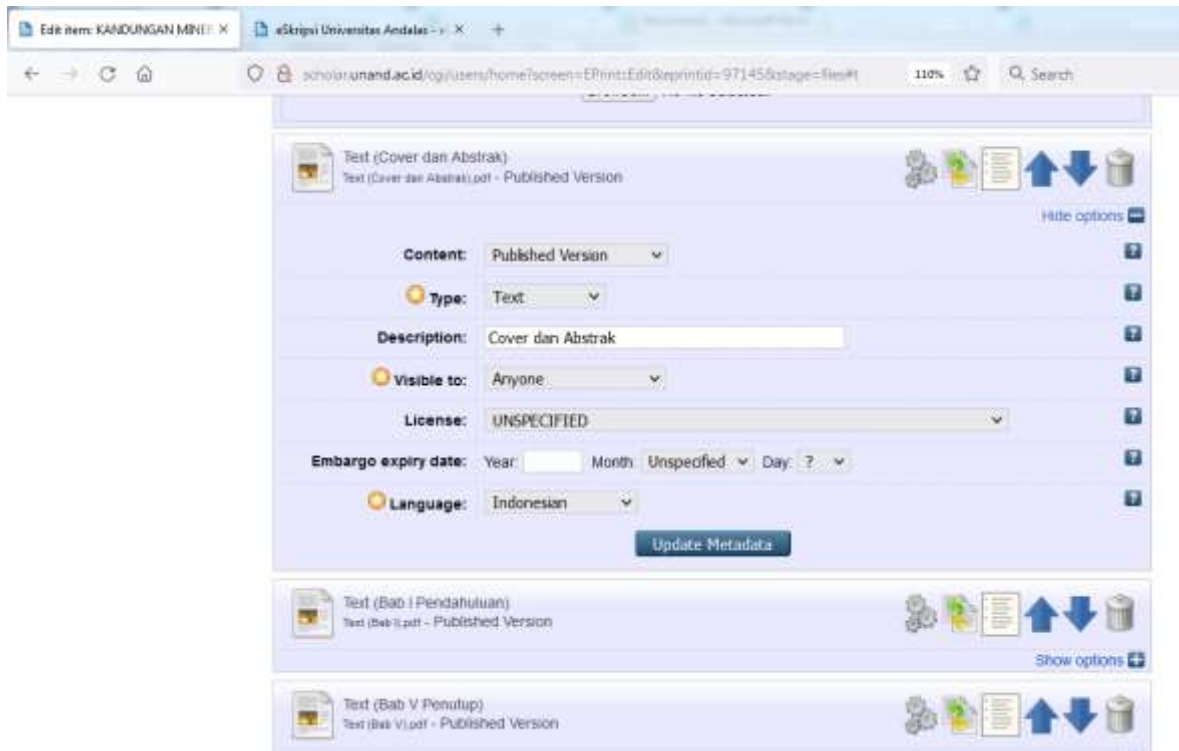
Edit item: KANDUNGAN MINE ×
eSkripsi Universitas Andalas - ×
+

scholar.unand.ac.id/cgi/users/home?screen=EPrint::Edit&eprintid=97145&stage=files#t
110%
Search

Text (Cover dan Abstrak)
Text (Cover dan Abstrak).pdf - Published Version

Hide options

Content: Published Version

Type: Text

Description: Cover dan Abstrak

Visible to: Anyone

License: UNSPECIFIED

Embargo expiry date: Year: Month: Unspecified Day: ?

Language: Indonesian

Update Metadata

Text (Bab I Pendahuluan)
Text (Bab I).pdf - Published Version

Show options

Text (Bab V Penutup)
Text (Bab V).pdf - Published Version